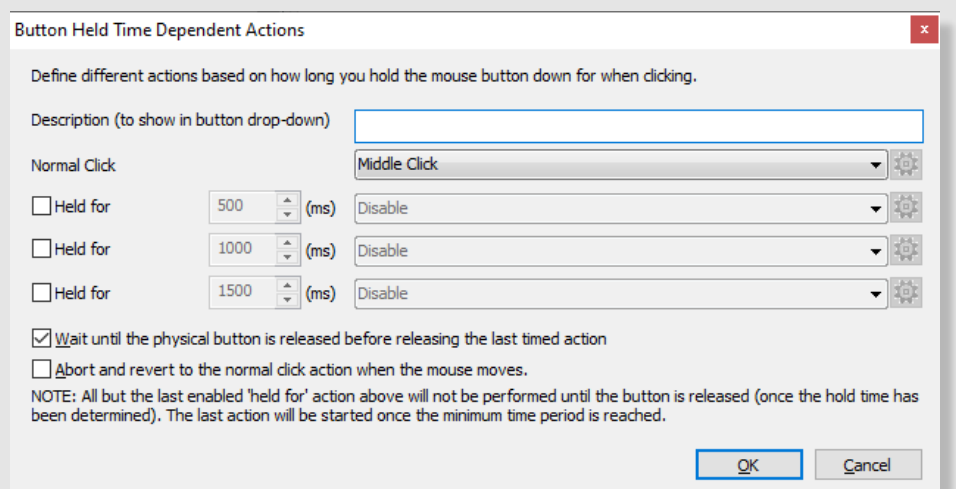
Button Held Time Dependent Actions

×

Define different actions based on how long you hold the mouse button down for when clicking.

Description (to show in button drop-down)

Normal Click

Middle Click

Held for 500 (ms) Disable

Held for 1000 (ms) Disable

Held for 1500 (ms) Disable

Wait until the physical button is released before releasing the last timed action

Abort and revert to the normal click action when the mouse moves.

NOTE: All but the last enabled 'held for' action above will not be performed until the button is released (once the hold time has been determined). The last action will be started once the minimum time period is reached.

OK

Cancel